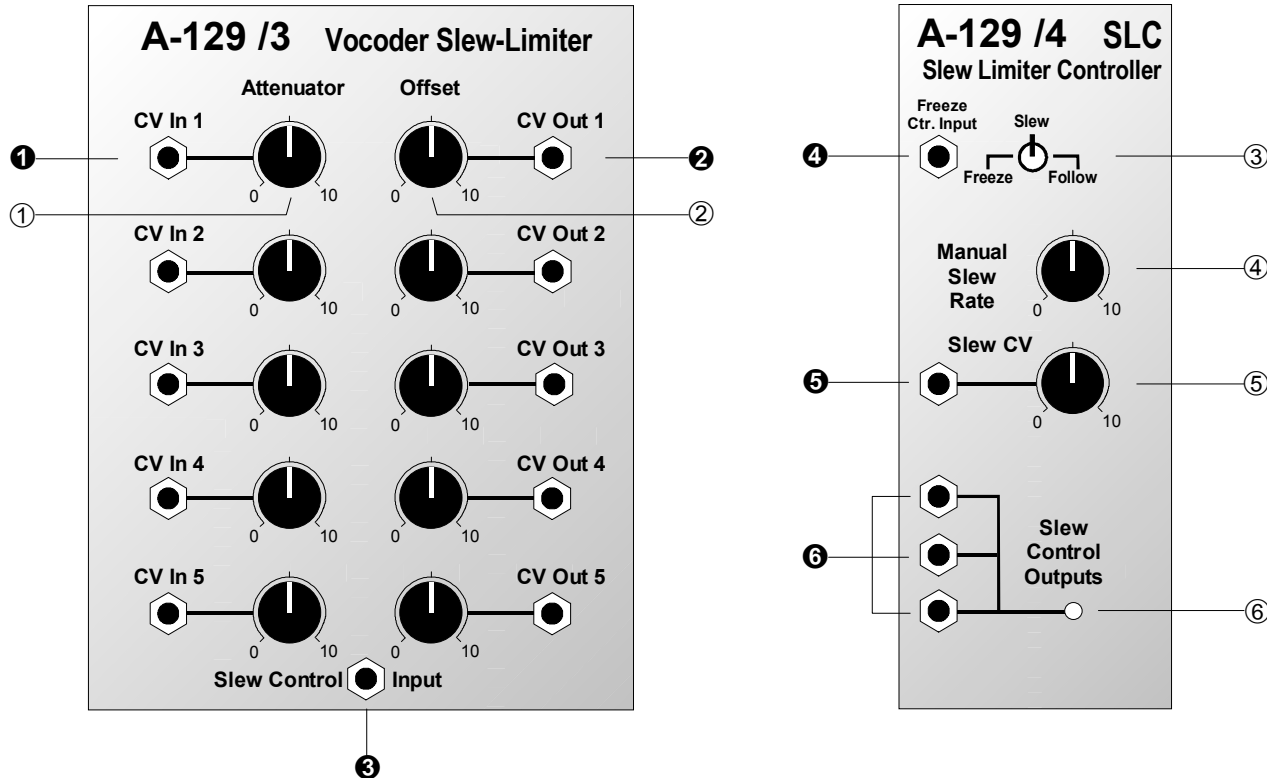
A-129 /3 Vocoder Slew-Limiter

Attenuator

Offset

CV In 1

CV Out 1

❶

❷

0 10

0 10

①

②

CV In 2

CV Out 2

0 10

0 10

CV In 3

CV Out 3

0 10

0 10

CV In 4

CV Out 4

0 10

0 10

CV In 5

CV Out 5

0 10

0 10

Slew Control Input

❸

A-129 /4 SLC

Slew Limiter Controller

Freeze Ctr. Input

Slew

❹

Freeze Follow

③

Manual Slew Rate

0 10

④

Slew CV

❺

0 10

⑤

❻

Slew Control Outputs

⑥